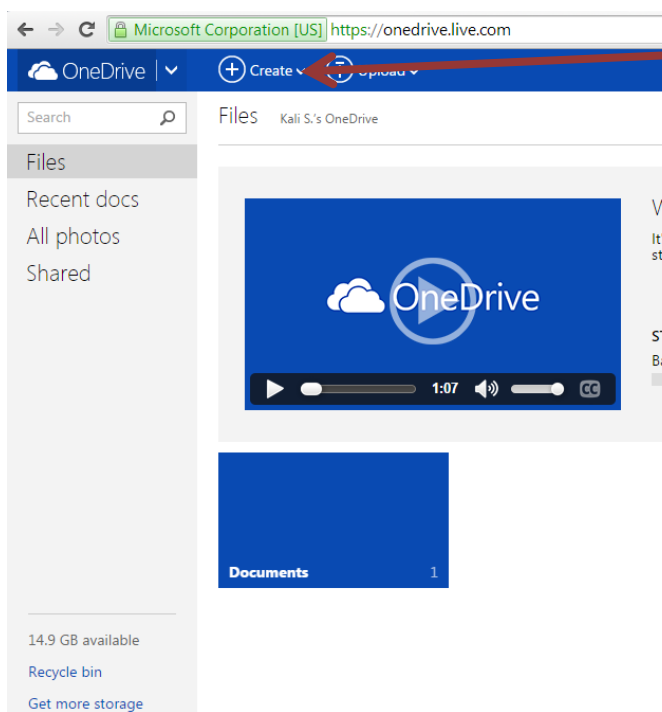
Microsoft Corporation [US] https://onedrive.live.com

OneDrive

Create

Upload

Search

Files Kali S.'s OneDrive

Files

Recent docs

All photos

Shared

OneDrive

1:07

CC

V

It'
st

S
Ba

Documents 1

14.9 GB available

Recycle bin

Get more storage